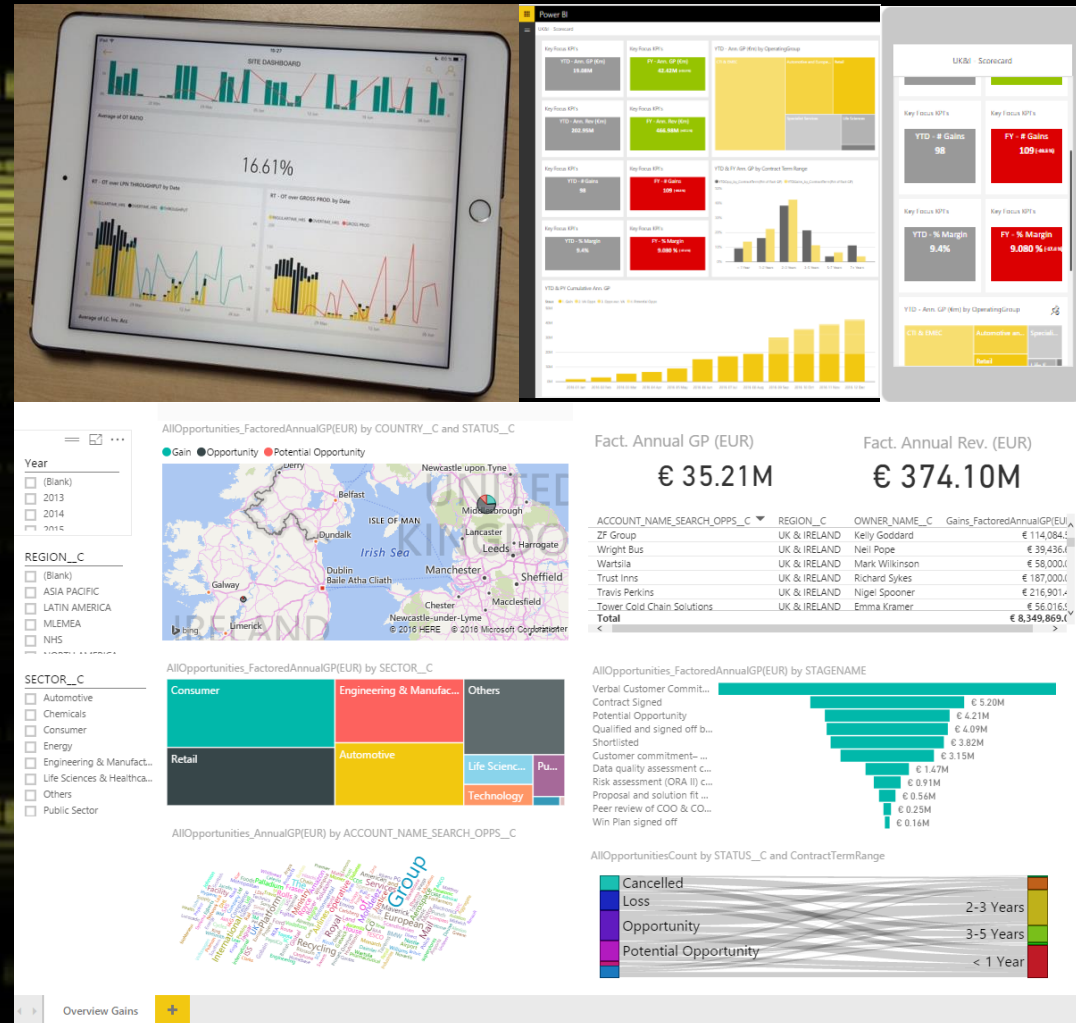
SITE DASHBOARD

Average of OT RATIO

16.61%

RT - OT over LPN THROUGHPUT by Date

RT - OT over GROSS PROD. by Date

Average of LC Inc. Boj

Power BI

Key Focus KPI's
YTD - Ann. GP (£m)
15.08M

Key Focus KPI's
FY - Ann. GP (£m)
42.42M

YTD - Ann. GP (£m) by OperatingGroup

Key Focus KPI's
YTD - Ann. Rev. (£m)
360.99M

Key Focus KPI's
FY - Ann. Rev. (£m)
466.98M

Key Focus KPI's
YTD - # Gains
98

Key Focus KPI's
FY - # Gains
109

YTD & FY Ann. GP by Contract Term Range

Key Focus KPI's
YTD - % Margin
9.4%

Key Focus KPI's
FY - % Margin
9.080 %

YTD & FY Cumulative Ann. GP

UK&I Scorecard

Key Focus KPI's
YTD - # Gains
98

Key Focus KPI's
FY - # Gains
109

Key Focus KPI's
YTD - % Margin
9.4%

Key Focus KPI's
FY - % Margin
9.080 %

YTD - Ann. GP (£m) by OperatingGroup

CB & EMBC
Automotive an...
Speciali...
Retail

Year
(Blank)
2013
2014
2015

REGION__C
(Blank)
ASIA PACIFIC
LATIN AMERICA
MLEMEA
NHS

SECTOR__C
Automotive
Chemicals
Consumer
Energy
Engineering & Manufact...
Life Sciences & Healthca...
Others
Public Sector

AllOpportunities_FactoredAnnualGP(EUR) by COUNTRY__C and STATUS__C

Gain Opportunity Potential Opportunity

Derry
Newcastle upon Tyne
Belfast
ISLE OF MAN
Middlesbrough
Dundalk
Irish Sea
Lancaster
Leeds
Harrogate
Dublin Baile Átha Cliath
Manchester
Sheffield
Galway
Chester
Macclesfield
Limerick
Newcastle-under-Lyme
UNITED KINGDOM
IRELAND
bing
© 2016 HERE © 2016 Microsoft Corporation

Fact. Annual GP (EUR)
€ 35.21M

Fact. Annual Rev. (EUR)
€ 374.10M

| ACCOUNT_NAME_SEARCH_OPPS__C | REGION__C | OWNER_NAME__C | Gains_FactoredAnnualGP(EU |
|---|---|---|---|
| ZF Group | UK & IRELAND | Kelly Goddard | € 114,084.5 |
| Wright Bus | UK & IRELAND | Neil Pope | € 39,436.0 |
| Wartsila | UK & IRELAND | Mark Wilkinson | € 58,000.0 |
| Trust Inns | UK & IRELAND | Richard Sykes | € 187,000.0 |
| Travis Perkins | UK & IRELAND | Nigel Spooner | € 216,901.4 |
| Tower Cold Chain Solutions | UK & IRELAND | Emma Kramer | € 56,016.5 |
| Total | | | € 8,349,869.0 |

AllOpportunities_FactoredAnnualGP(EUR) by SECTOR__C

Consumer
Engineering & Manufac...
Others
Retail
Automotive
Life Scienc...
Pu...
Technology

AllOpportunities_FactoredAnnualGP(EUR) by STAGENAME

Verbal Customer Commit...
Contract Signed € 5.20M
Potential Opportunity € 4.21M
Qualified and signed off b... € 4.09M
Shortlisted € 3.82M
Customer commitment-... € 3.15M
Data quality assessment c... € 1.47M
Risk assessment (ORA II) c... € 0.91M
Proposal and solution fit ... € 0.56M
Peer review of COO & CO... € 0.25M
Win Plan signed off € 0.16M

AllOpportunities_AnnualGP(EUR) by ACCOUNT_NAME_SEARCH_OPPS__C

Group

AllOpportunitiesCount by STATUS__C and ContractTermRange

Cancelled
Loss
Opportunity
Potential Opportunity
2-3 Years
3-5 Years
< 1 Year

Overview Gains
+